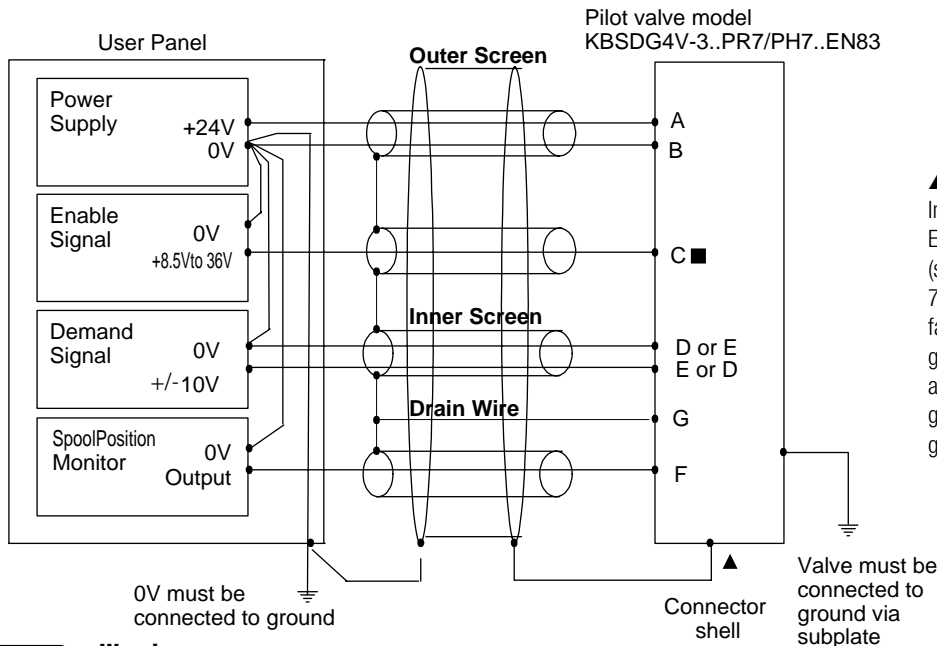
User Panel

Outer Screen

Pilot valve model KBSDG4V-3..PR7/PH7..EN83

Power Supply +24V 0V

A

B

Enable Signal 0V +8.5Vto 36V

C ■

Inner Screen

Demand Signal 0V +/-10V

D or E
E or D

Drain Wire

G

SpoolPosition Monitor 0V Output

F

▲
In
E
(s
7
fa
g
a
g
g

0V must be connected to ground

▲

Connector shell

Valve must be connected to ground via subplate

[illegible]